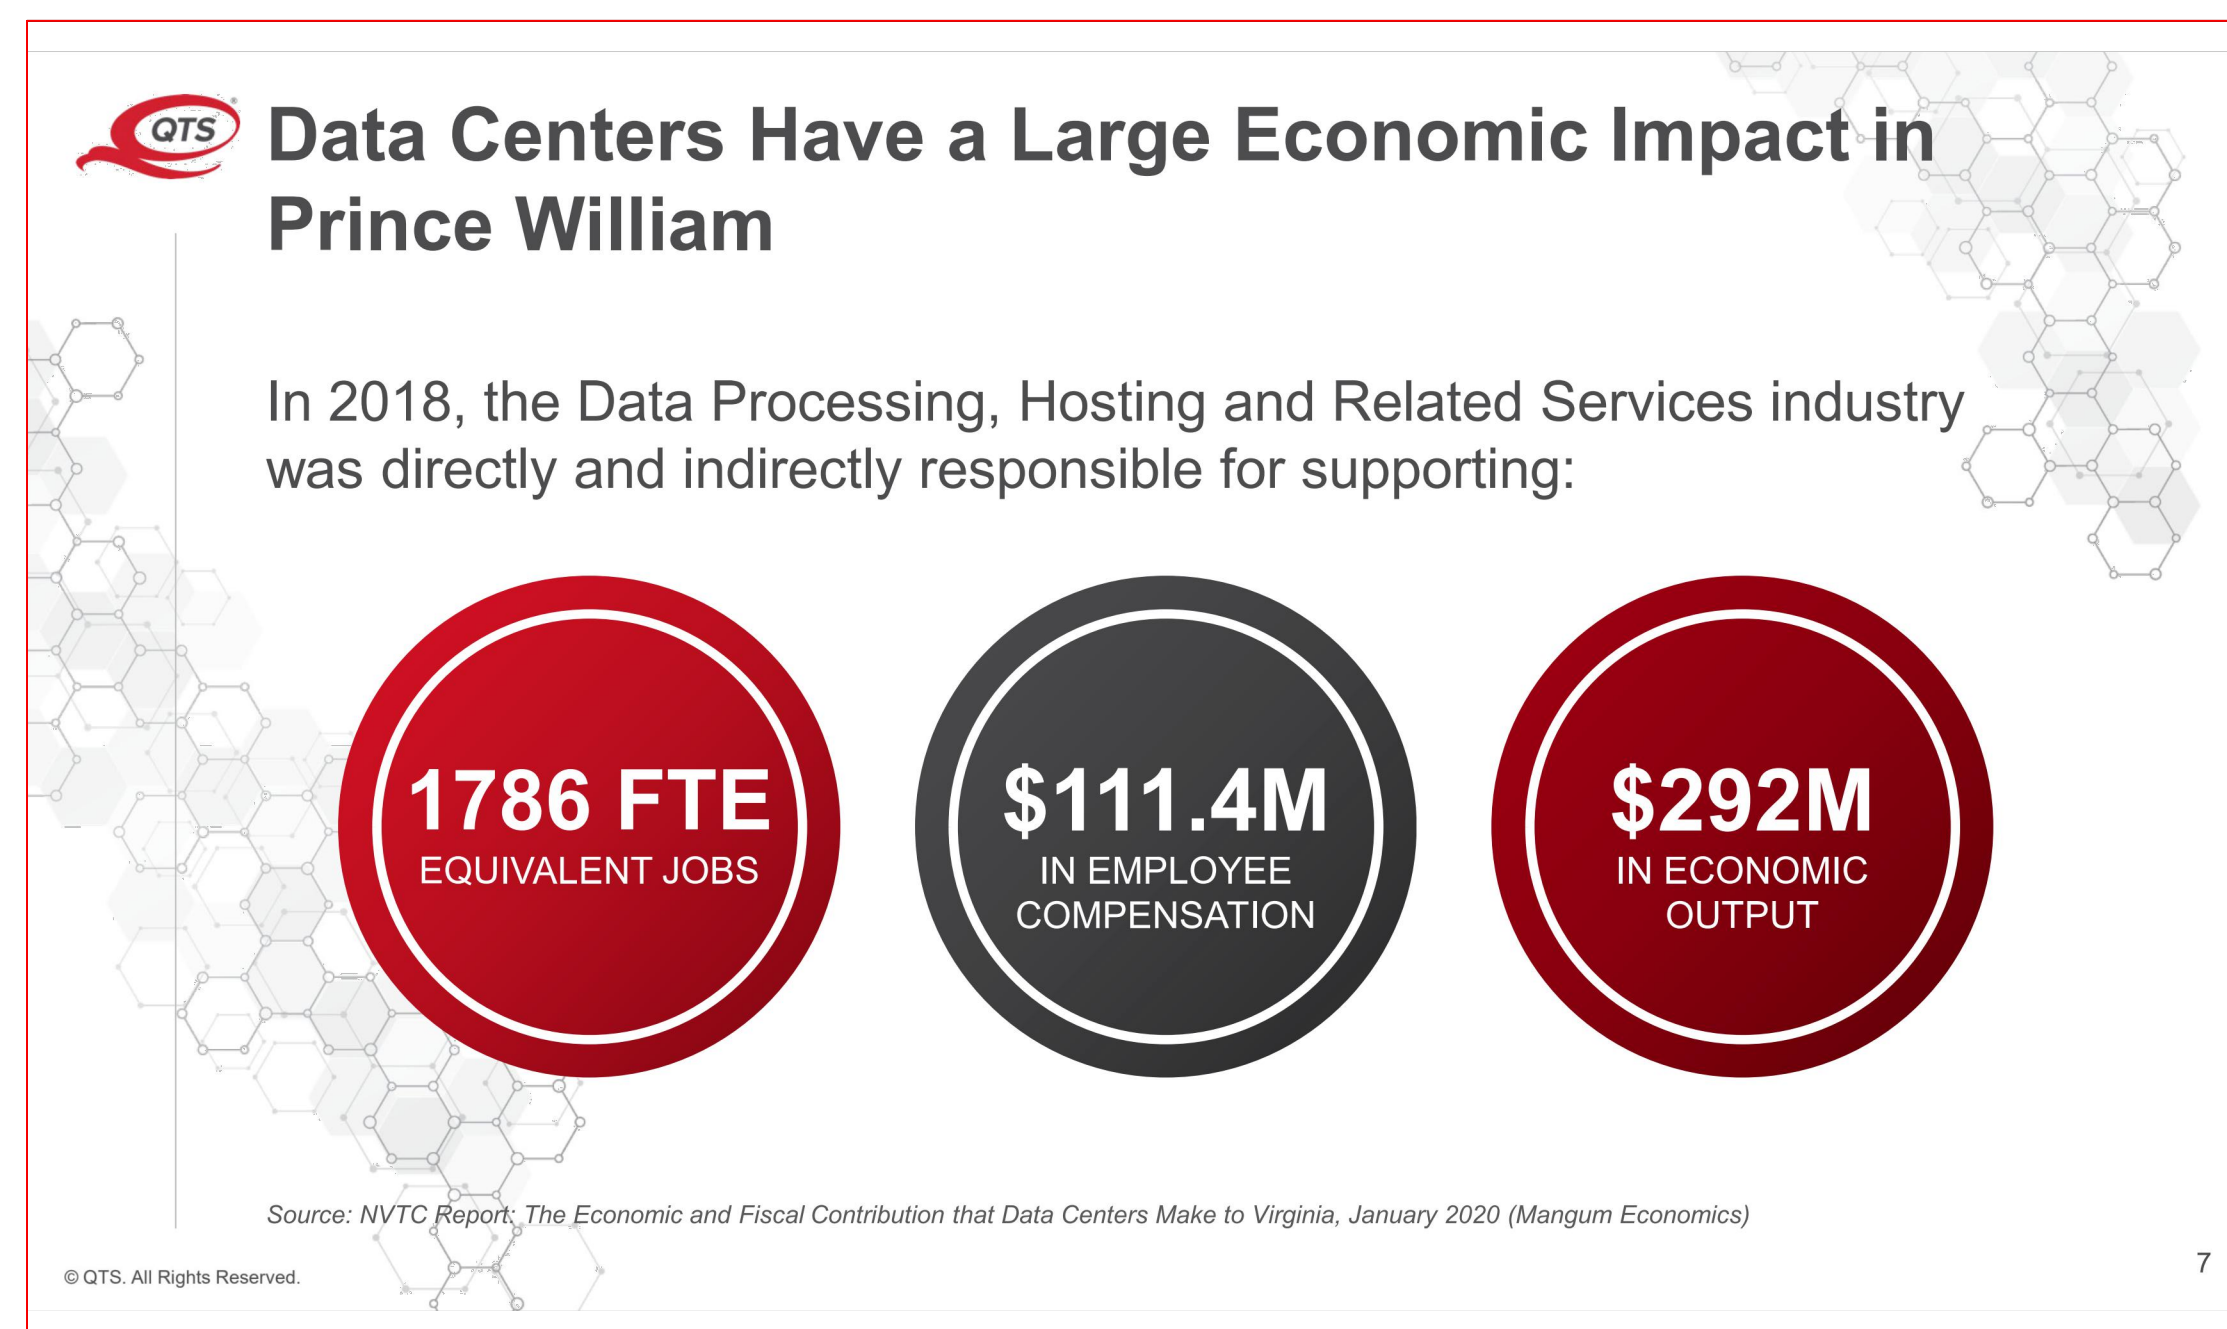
QTS

Data Centers Have a Large Economic Impact in Prince William

In 2018, the Data Processing, Hosting and Related Services industry was directly and indirectly responsible for supporting:

1786 FTE
EQUIVALENT JOBS

$111.4M
IN EMPLOYEE COMPENSATION

$292M
IN ECONOMIC OUTPUT

Source: NVTC Report: The Economic and Fiscal Contribution that Data Centers Make to Virginia, January 2020 (Mangum Economics)

© QTS. All Rights Reserved.

7